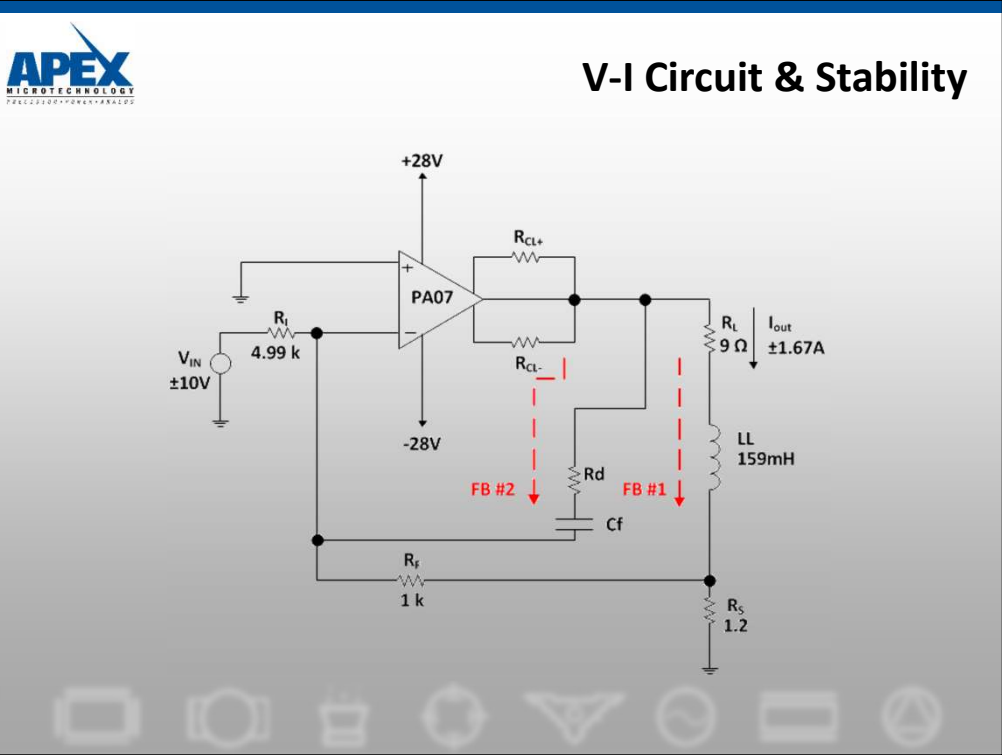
APEX
MICROTECHNOLOGY
PRECISION • POWER • ANALOG

V-I Circuit & Stability

+28V
$R_{CL+}$
PA07
+
−
$R_I$
4.99 k
$V_{IN}$
±10V
$R_{CL-}$
-28V
$R_L$
9 Ω
$I_{out}$
±1.67A
LL
159mH
Rd
FB #2
FB #1
Cf
$R_F$
1 k
$R_S$
1.2